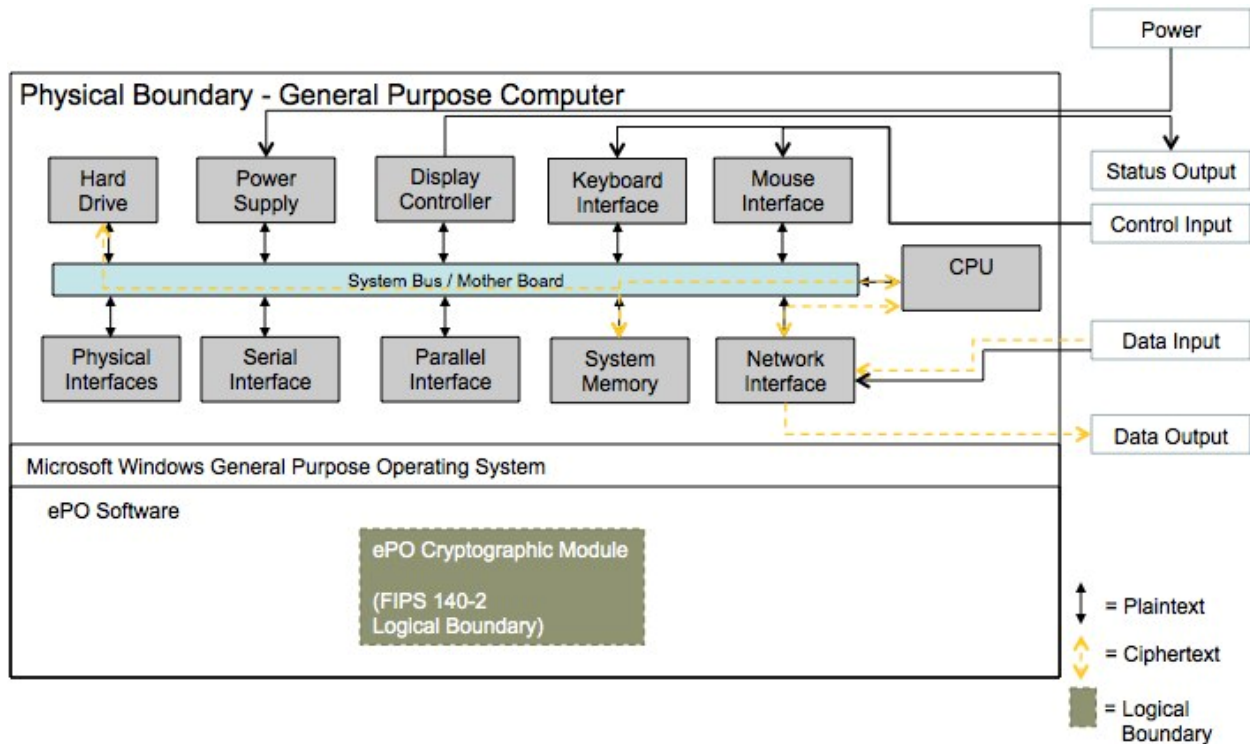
Power

Physical Boundary - General Purpose Computer

Status Output

Hard Drive

Power Supply

Display Controller

Keyboard Interface

Mouse Interface

Control Input

System Bus / Mother Board

CPU

Data Input

Physical Interfaces

Serial Interface

Parallel Interface

System Memory

Network Interface

Data Output

Microsoft Windows General Purpose Operating System

ePO Software

ePO Cryptographic Module

(FIPS 140-2 Logical Boundary)

= Plaintext

= Ciphertext

= Logical Boundary